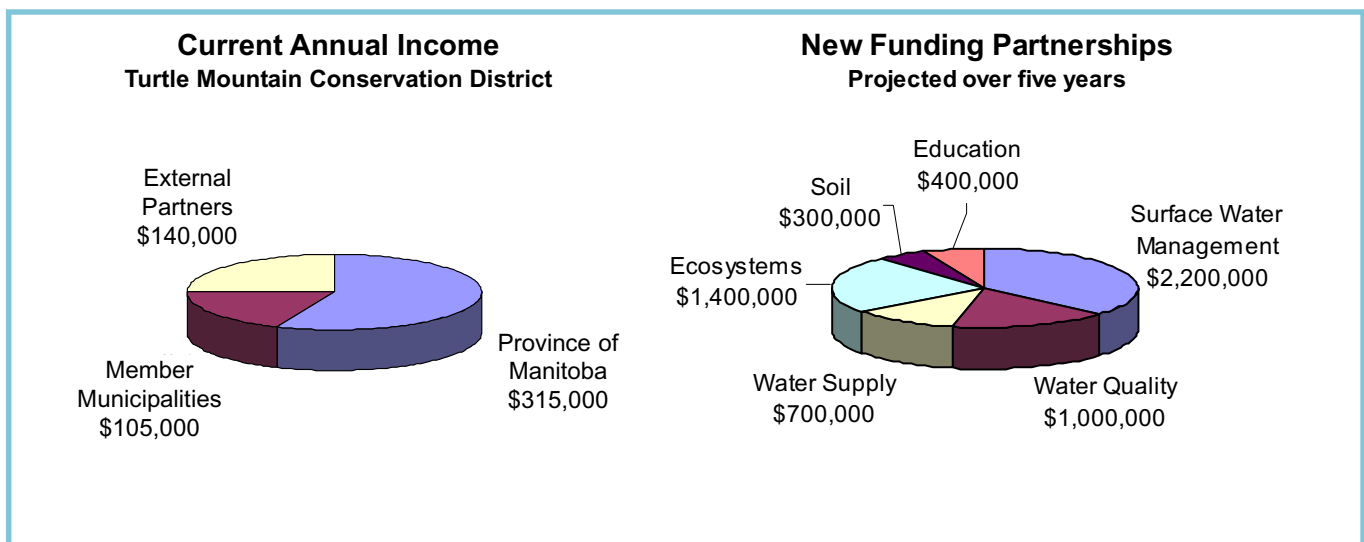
Current Annual Income
Turtle Mountain Conservation District

External Partners
$140,000

Member Municipalities
$105,000

Province of Manitoba
$315,000

New Funding Partnerships
Projected over five years

Education
$400,000

Soil
$300,000

Surface Water Management
$2,200,000

Ecosystems
$1,400,000

Water Supply
$700,000

Water Quality
$1,000,000